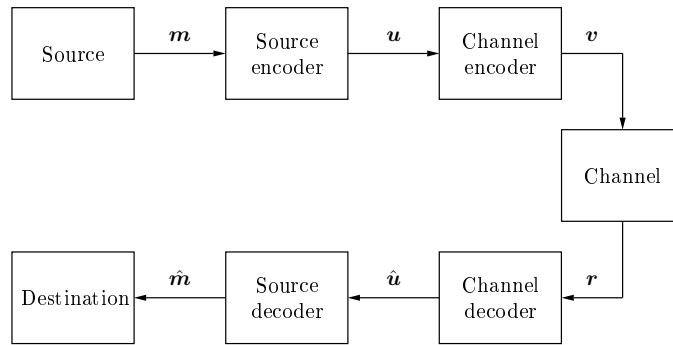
Source

$\boldsymbol{m}$

Source encoder

$\boldsymbol{u}$

Channel encoder

$\boldsymbol{v}$

Channel

$\boldsymbol{r}$

Channel decoder

$\hat{\boldsymbol{u}}$

Source decoder

$\hat{\boldsymbol{m}}$

Destination